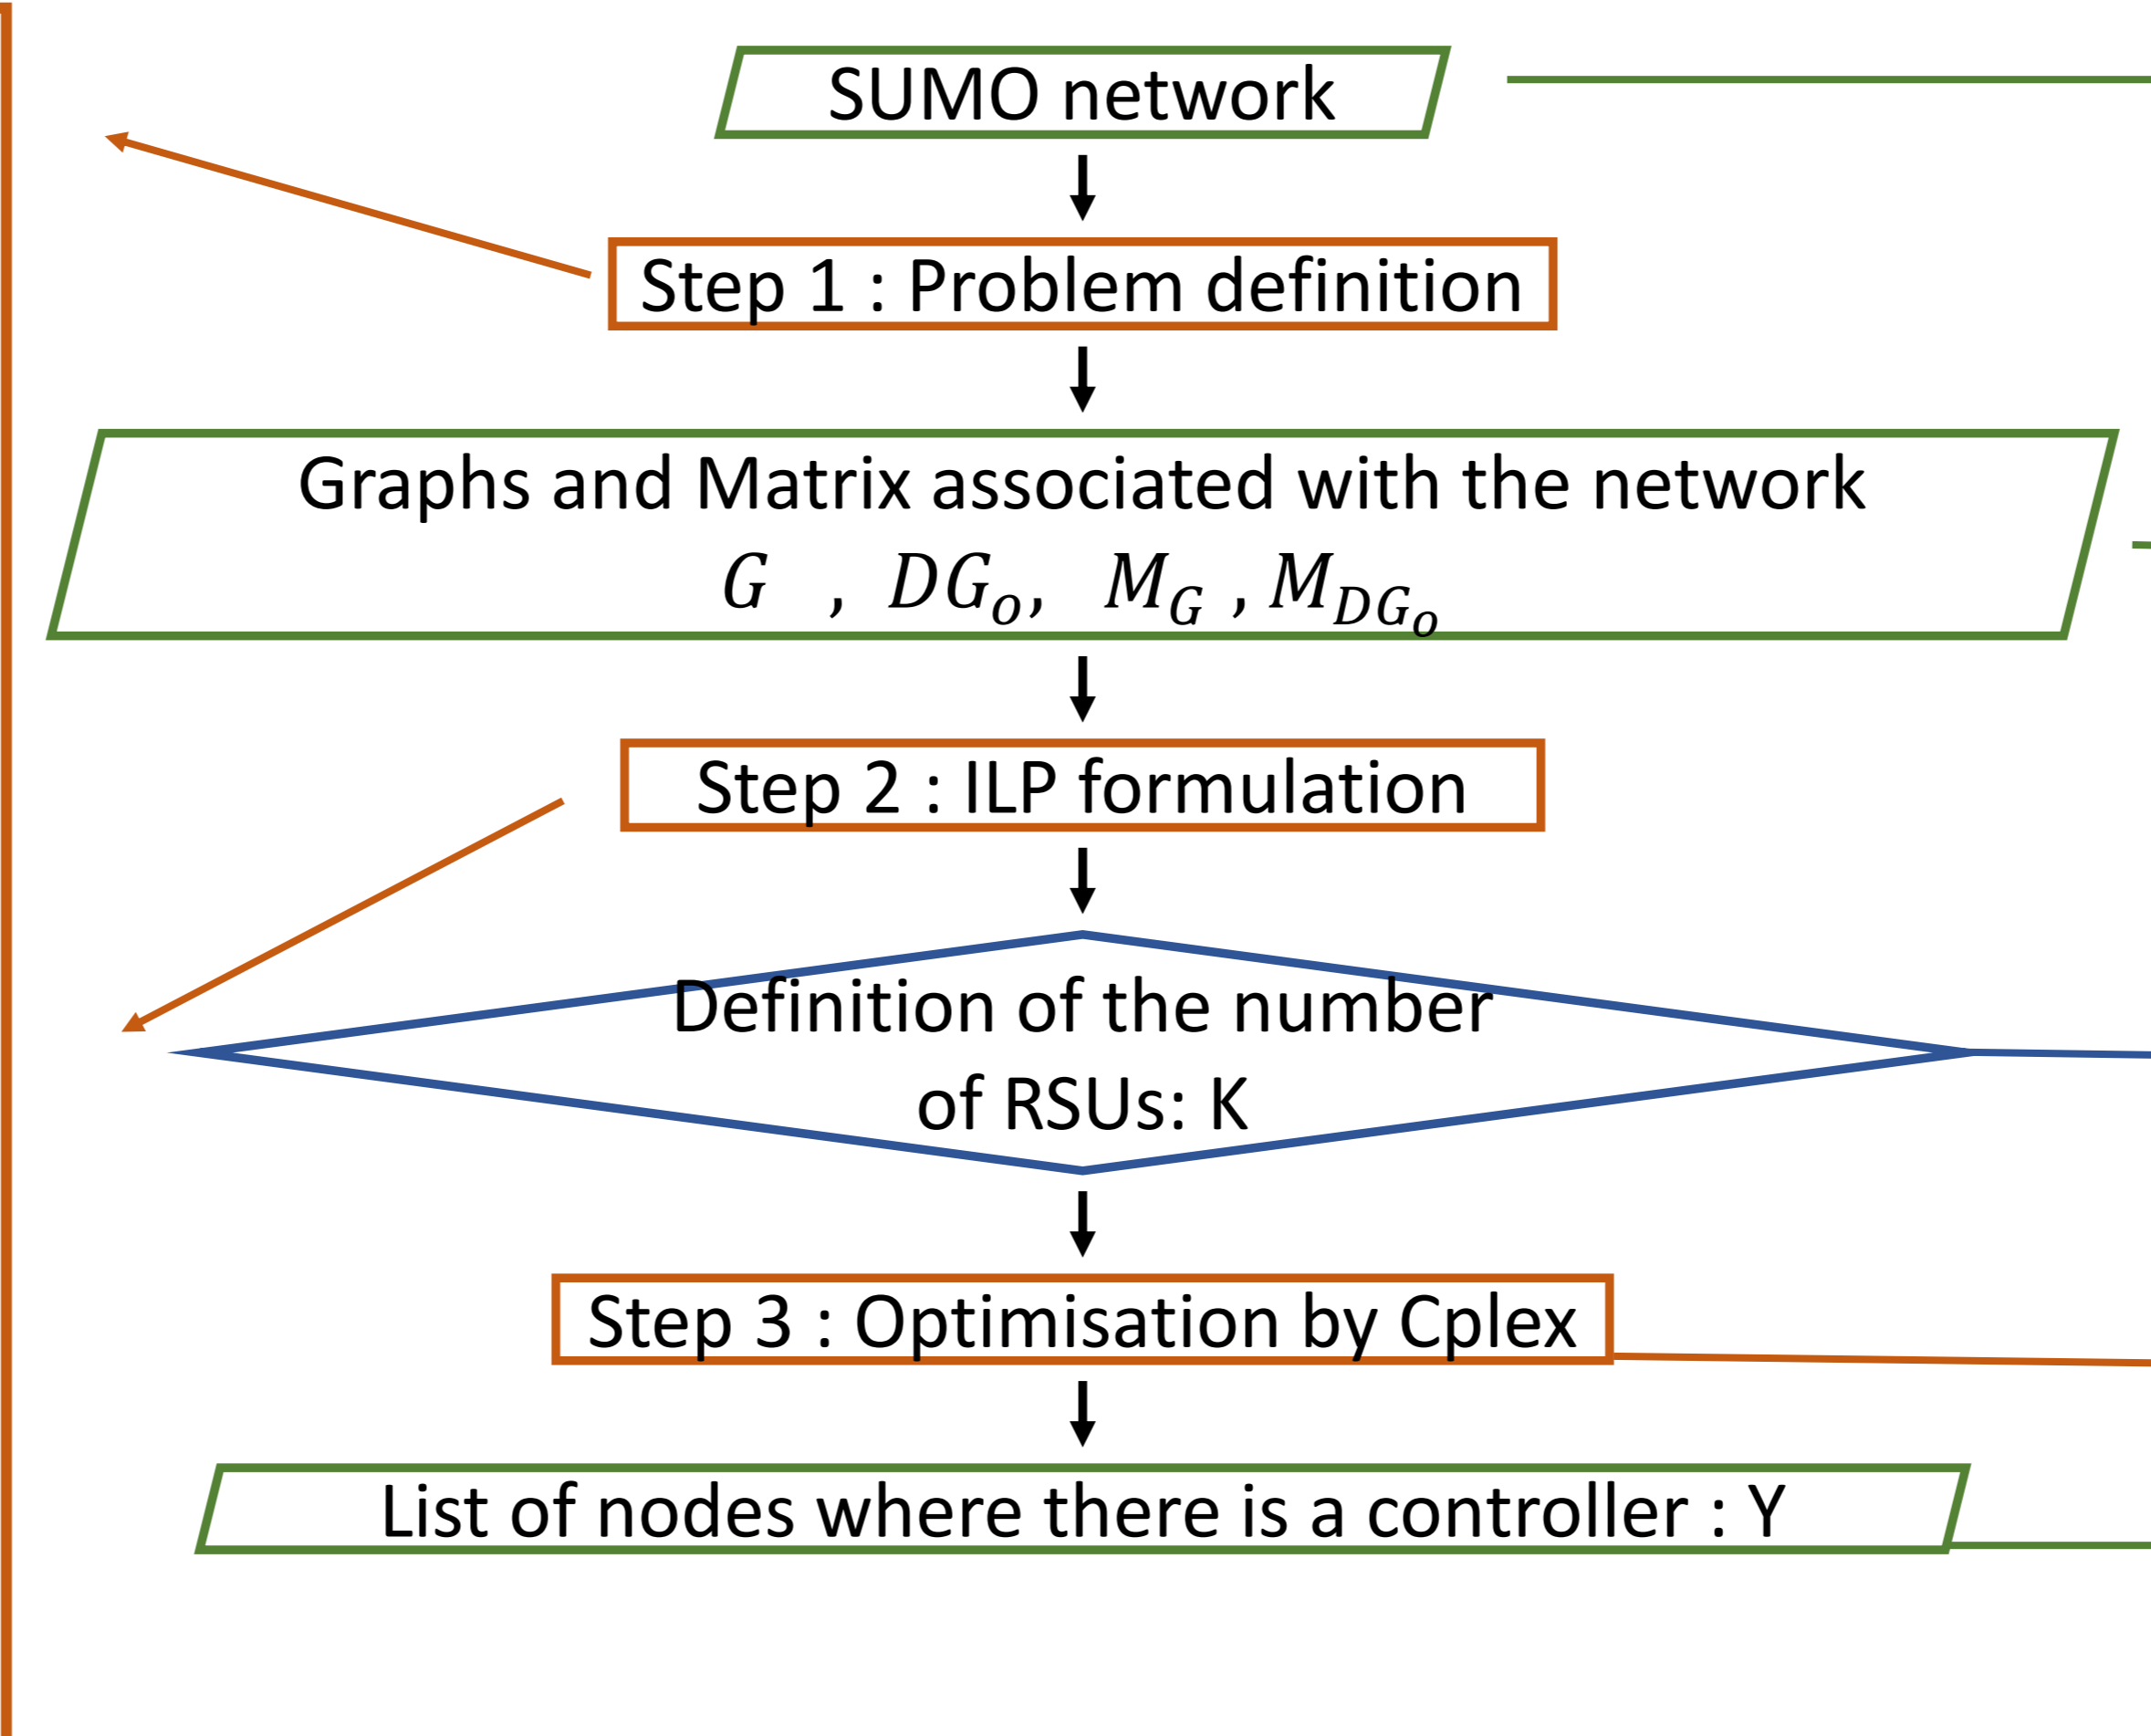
SUMO network

Step 1 : Problem definition

Graphs and Matrix associated with the network
$G$ , $DG_o$, $M_G$ , $M_{DG_o}$

Step 2 : ILP formulation

Definition of the number of RSUs: K

Step 3 : Optimisation by Cplex

List of nodes where there is a controller : Y